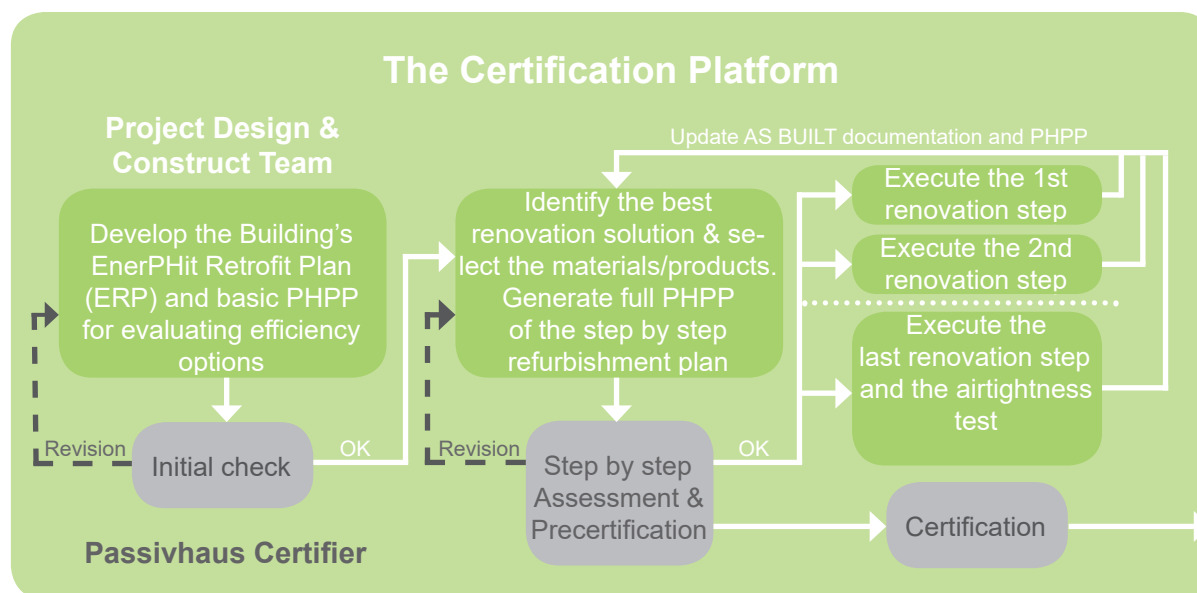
The Certification Platform

Project Design & Construct Team

Develop the Building's EnerPHit Retrofit Plan (ERP) and basic PHPP for evaluating efficiency options

Revision

Initial check

OK

Update AS BUILT documentation and PHPP

Identify the best renovation solution & select the materials/products. Generate full PHPP of the step by step refurbishment plan

Revision

Step by step Assessment & Precertification

OK

Execute the 1st renovation step

Execute the 2nd renovation step

Execute the last renovation step and the airtightness test

Certification

Passivhaus Certifier